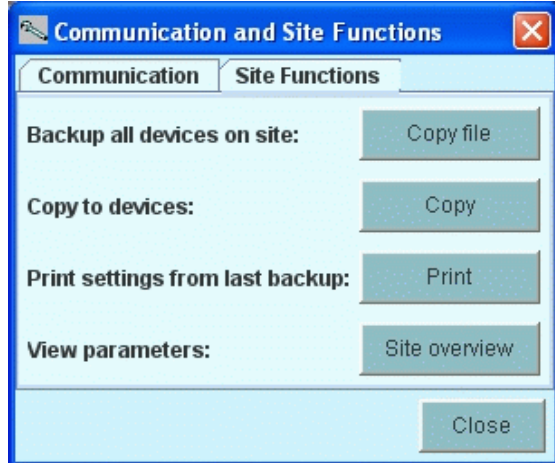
Communication and Site Functions

Communication | Site Functions

Backup all devices on site: Copy file

Copy to devices: Copy

Print settings from last backup: Print

View parameters: Site overview

Close